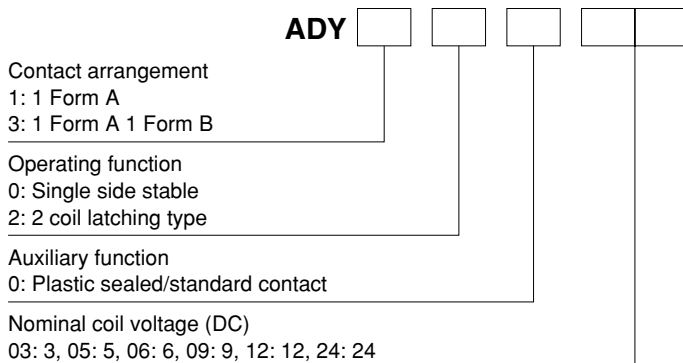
ADY

Contact arrangement
1: 1 Form A
3: 1 Form A 1 Form B

Operating function
0: Single side stable
2: 2 coil latching type

Auxiliary function
0: Plastic sealed/standard contact

Nominal coil voltage (DC)
03: 3, 05: 5, 06: 6, 09: 9, 12: 12, 24: 24